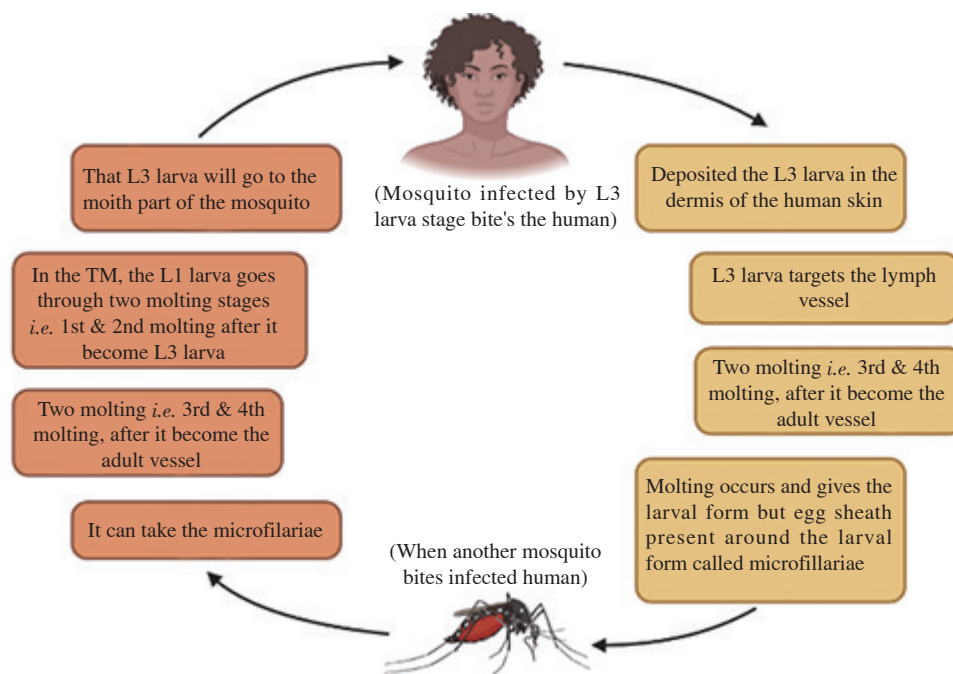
(Mosquito infected by L3 larva stage bite's the human)

Deposited the L3 larva in the dermis of the human skin

L3 larva targets the lymph vessel

Two molting *i.e.* 3rd & 4th molting, after it become the adult vessel

Molting occurs and gives the larval form but egg sheath present around the larval form called microfillariae

(When another mosquito bites infected human)

It can take the microfilariae

Two molting *i.e.* 3rd & 4th molting, after it become the adult vessel

In the TM, the L1 larva goes through two molting stages *i.e.* 1st & 2nd molting after it become L3 larva

That L3 larva will go to the moith part of the mosquito